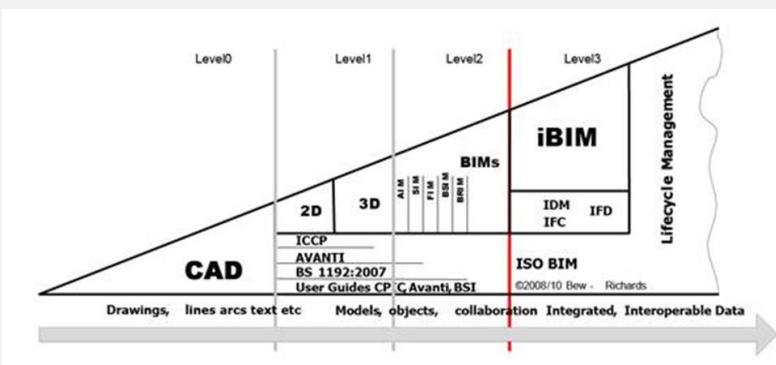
Level0

Level1

Level2

Level3

Lifecycle Management

iBIM

BIMs

AIM
SIM
FIM
BSIM
BRIM

2D

3D

IDM

IFC

IFD

ICCP

AVANTI

BS 1192:2007

User Guides CPIC,Avanti,BSI

CAD

ISO BIM

©2008/10 Bew - Richards

Drawings, lines arcs text etc Models, objects, collaboration Integrated, Interoperable Data